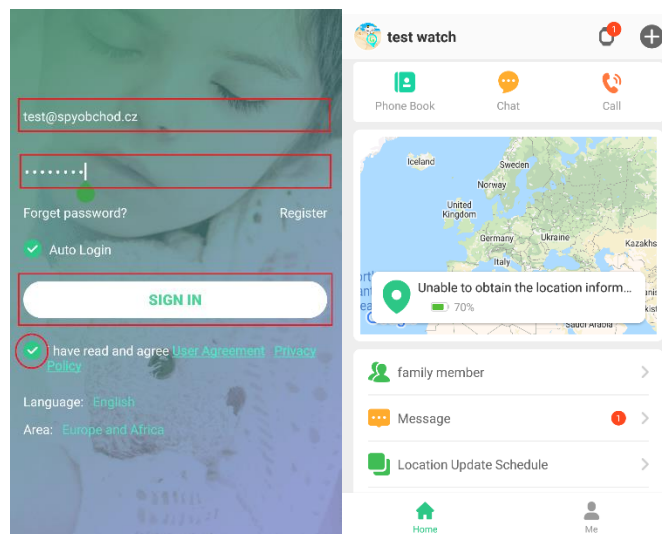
test@spyobchod.cz

••••••••

Forget password?

Register

Auto Login

SIGN IN

I have read and agree User Agreement Privacy Policy

Language: English

Area: Europe and Africa

test watch

1

Phone Book

Chat

Call

Iceland

Sweden

Norway

United Kingdom

Germany

Ukraine

Kazakhs

Italy

Unable to obtain the location inform...

70%

Saudi Arabia

family member

Message

1

Location Update Schedule

Home

Me